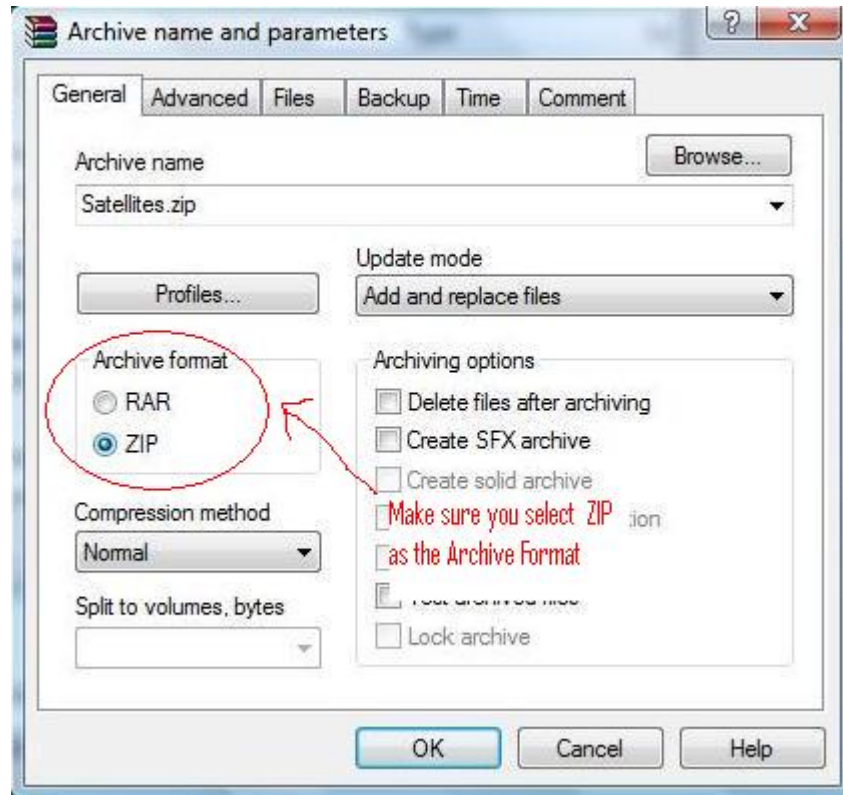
Archive name and parameters

? X

General | Advanced | Files | Backup | Time | Comment

Archive name

Browse...

Satellites.zip

Update mode

Profiles...

Add and replace files

Archive format

RAR

ZIP

Archiving options

Delete files after archiving

Create SFX archive

Create solid archive

Make sure you select ZIP as the Archive Format

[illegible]ion

Compression method

Normal

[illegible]

Split to volumes, bytes

Lock archive

OK

Cancel

Help